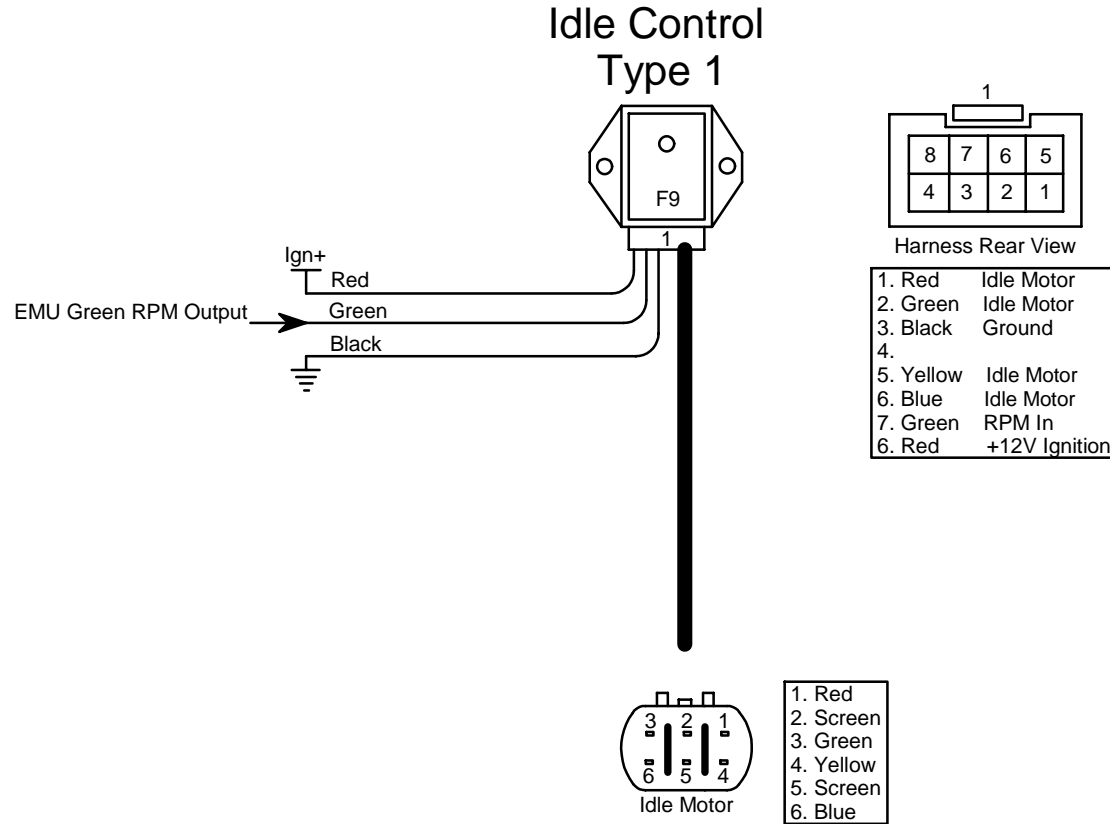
Idle Control
Type 1

F9

1

Ign+

Red

EMU Green RPM Output

Green

Black

1

| 8 | 7 | 6 | 5 |
|---|---|---|---|
| 4 | 3 | 2 | 1 |

Harness Rear View

1. Red Idle Motor
2. Green Idle Motor
3. Black Ground
4.
5. Yellow Idle Motor
6. Blue Idle Motor
7. Green RPM In
6. Red +12V Ignition

3 2 1
6 5 4

Idle Motor

1. Red
2. Screen
3. Green
4. Yellow
5. Screen
6. Blue